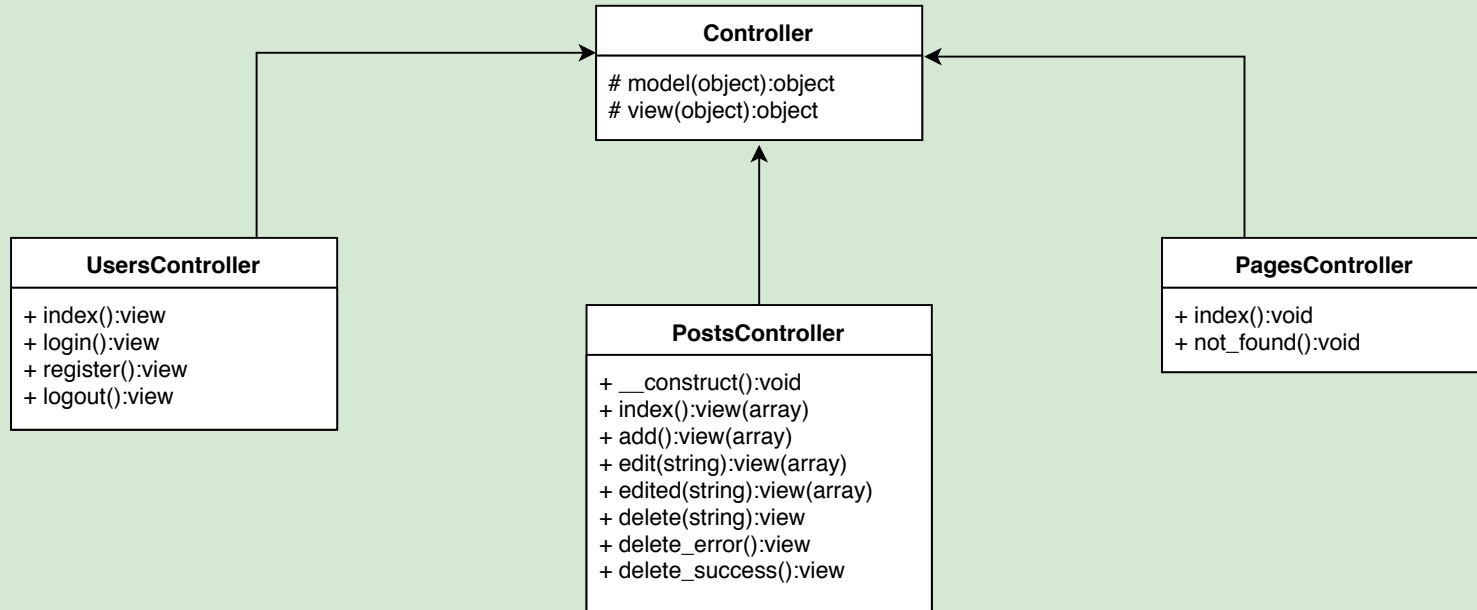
Controller

# model(object):object
# view(object):object

UsersController

+ index():view
+ login():view
+ register():view
+ logout():view

PostsController

+ __construct():void
+ index():view(array)
+ add():view(array)
+ edit(string):view(array)
+ edited(string):view(array)
+ delete(string):view
+ delete_error():view
+ delete_success():view

PagesController

+ index():void
+ not_found():void